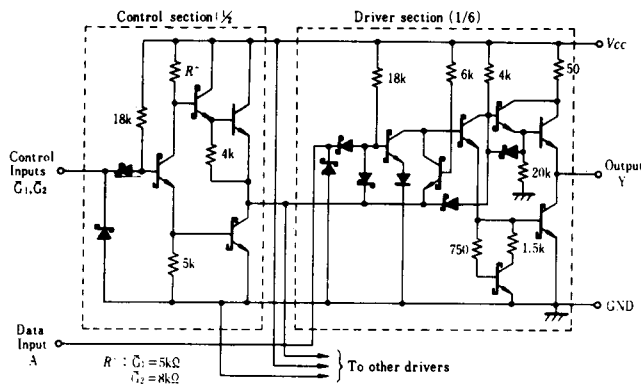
Control section (½)

Driver section (1/6)

$V_{CC}$

$R^*$

18k

4k

5k

18k

6k

4k

50

20k

750

1.5k

Control Inputs $\bar{G}_1, \bar{G}_2$

Output Y

GND

Data Input A

$R^*$ : $\bar{G}_1 = 5k\Omega$
$\bar{G}_2 = 8k\Omega$

To other drivers